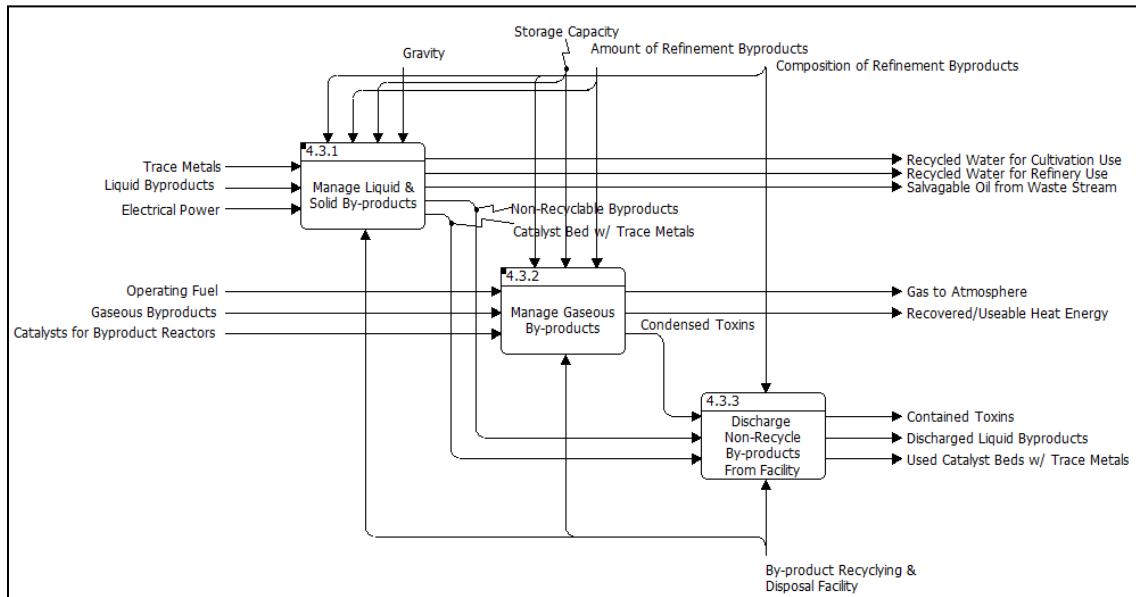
Storage Capacity

Gravity

Amount of Refinement Byproducts

Composition of Refinement Byproducts

Trace Metals

Liquid Byproducts

Electrical Power

4.3.1

Manage Liquid & Solid By-products

Recycled Water for Cultivation Use

Recycled Water for Refinery Use

Salvagable Oil from Waste Stream

Non-Recyclable Byproducts

Catalyst Bed w/ Trace Metals

Operating Fuel

Gaseous Byproducts

Catalysts for Byproduct Reactors

4.3.2

Manage Gaseous By-products

Gas to Atmosphere

Recovered/Useable Heat Energy

Condensed Toxins

4.3.3

Discharge Non-Recycle By-products From Facility

Contained Toxins

Discharged Liquid Byproducts

Used Catalyst Beds w/ Trace Metals

By-product Recycling & Disposal Facility